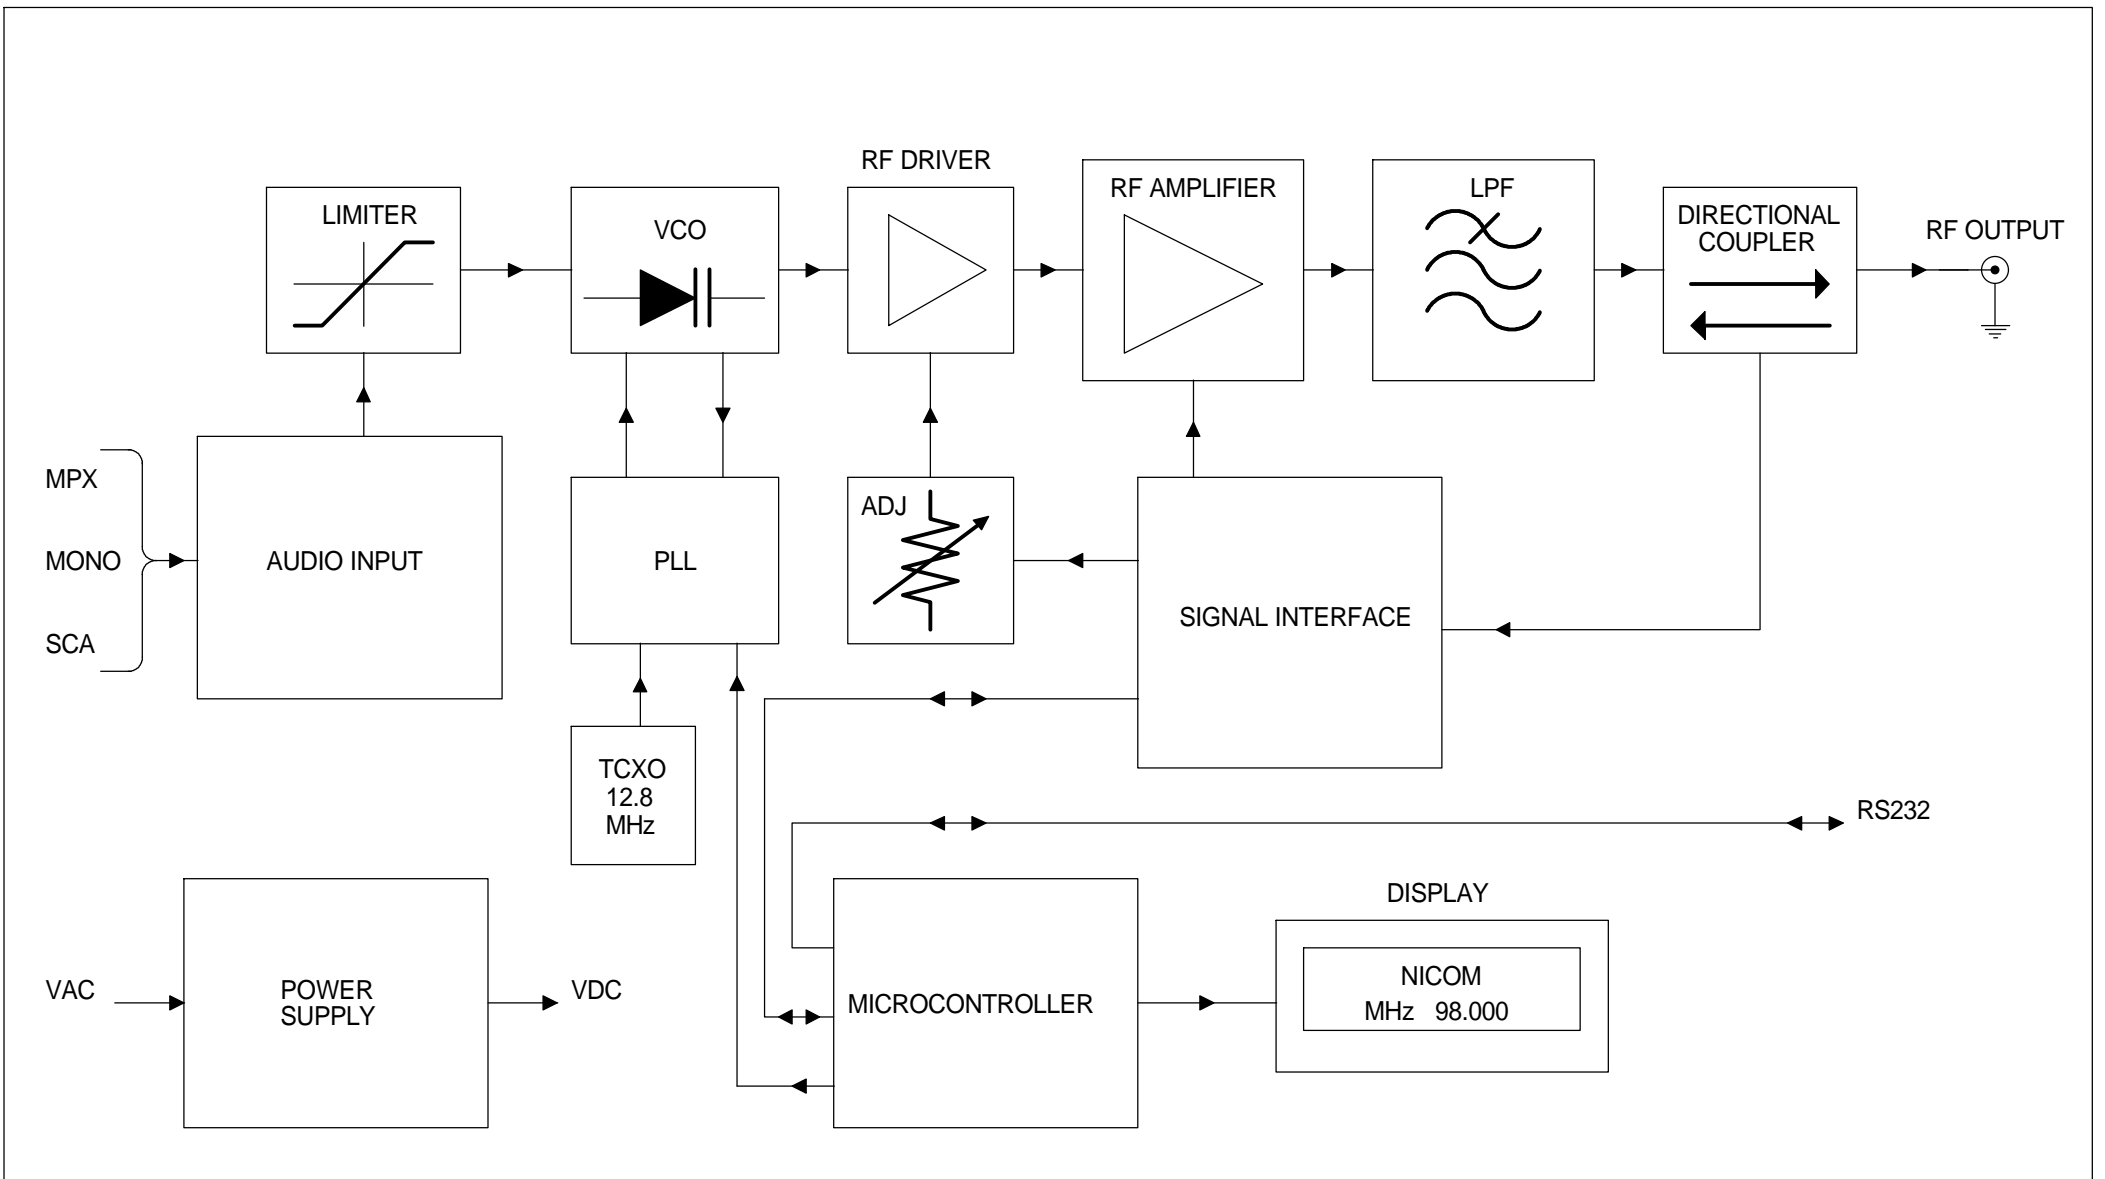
LIMITER

VCO

RF DRIVER

RF AMPLIFIER

LPF

DIRECTIONAL COUPLER

RF OUTPUT

MPX

MONO

SCA

AUDIO INPUT

PLL

ADJ

SIGNAL INTERFACE

TCXO
12.8
MHz

RS232

DISPLAY

NICOM
MHz 98.000

VAC

POWER SUPPLY

VDC

MICROCONTROLLER